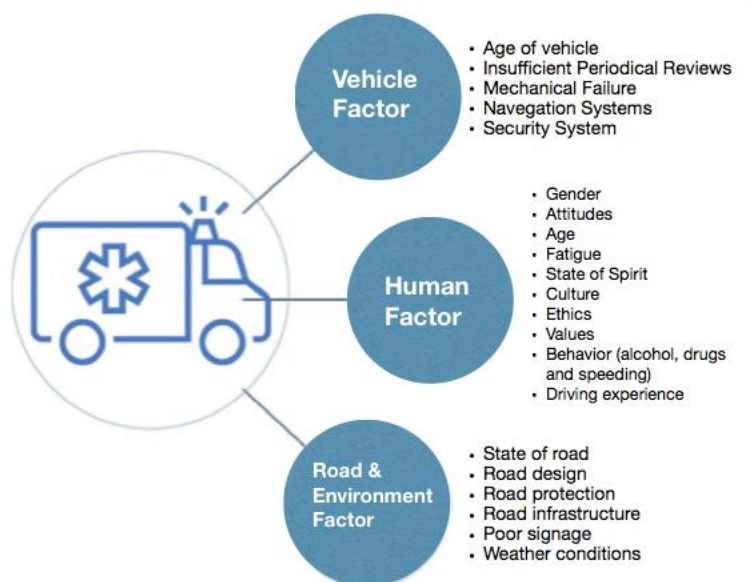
Vehicle Factor

- Age of vehicle
- Insufficient Periodical Reviews
- Mechanical Failure
- Navegation Systems
- Security System

Human Factor

- Gender
- Attitudes
- Age
- Fatigue
- State of Spirit
- Culture
- Ethics
- Values
- Behavior (alcohol, drugs and speeding)
- Driving experience

Road & Environment Factor

- State of road
- Road design
- Road protection
- Road infrastructure
- Poor signage
- Weather conditions